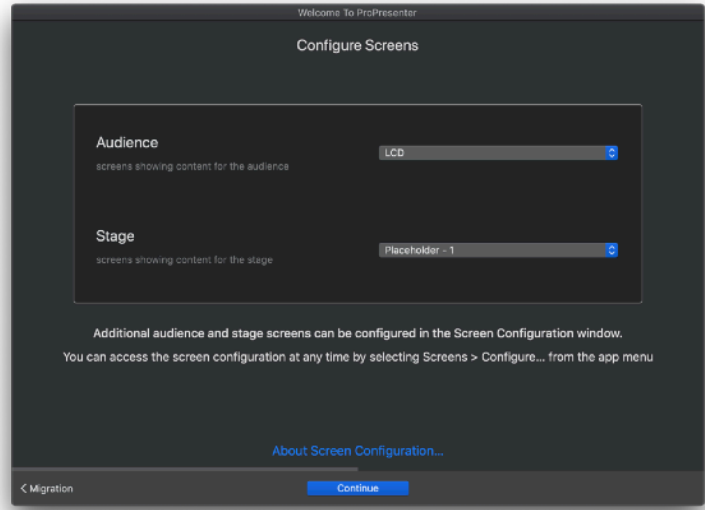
Welcome To ProPresenter

Configure Screens

Audience
screens showing content for the audience

LCD

Stage
screens showing content for the stage

Placeholder - 1

Additional audience and stage screens can be configured in the Screen Configuration window.

You can access the screen configuration at any time by selecting Screens > Configure... from the app menu

About Screen Configuration...

< Migration

Continue